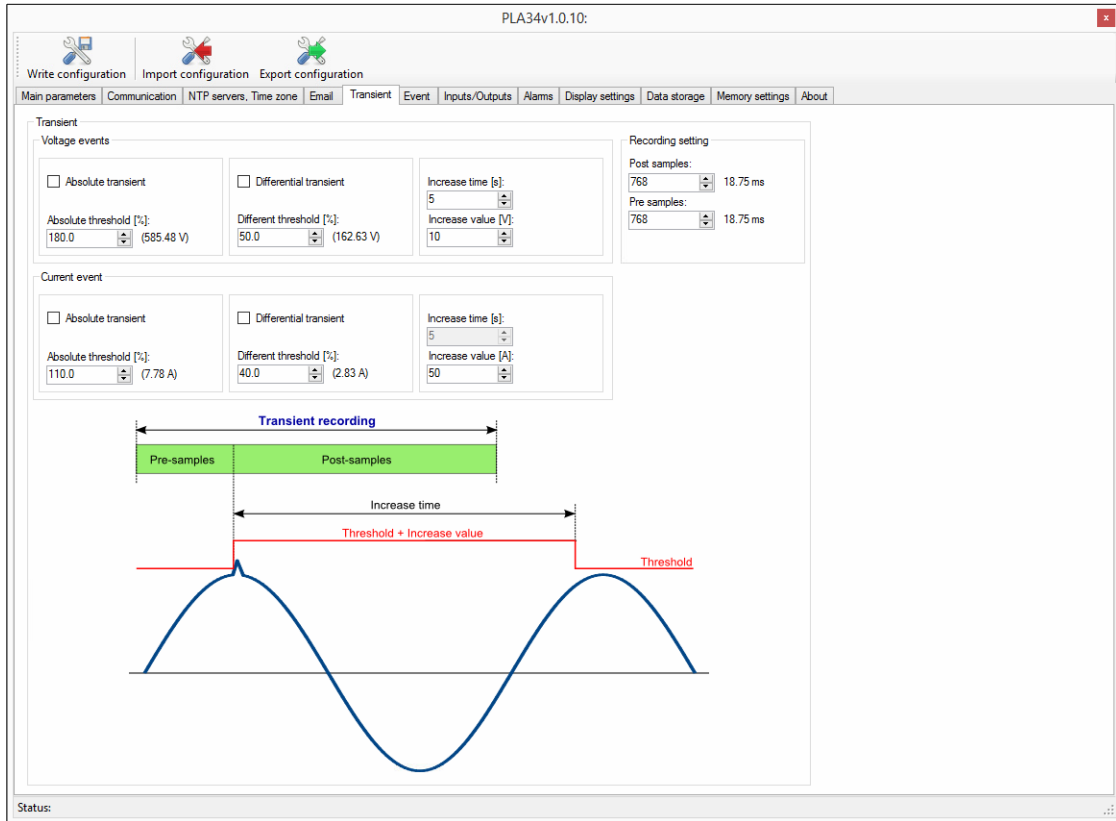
PLA34v1.0.10:

x

Write configuration Import configuration Export configuration

Main parameters | Communication | NTP servers, Time zone | Email | Transient | Event | Inputs/Outputs | Alarms | Display settings | Data storage | Memory settings | About

Transient

Voltage events

Absolute transient

Absolute threshold [%]:
180.0 (585.48 V)

Differential transient

Different threshold [%]:
50.0 (162.63 V)

Increase time [s]:
5
Increase value [V]:
10

Recording setting

Post samples:
768 18.75 ms
Pre samples:
768 18.75 ms

Current event

Absolute transient

Absolute threshold [%]:
110.0 (7.78 A)

Differential transient

Different threshold [%]:
40.0 (2.83 A)

Increase time [s]:
5
Increase value [A]:
50

Transient recording

Pre-samples

Post-samples

Increase time

Threshold + Increase value

Threshold

Status: